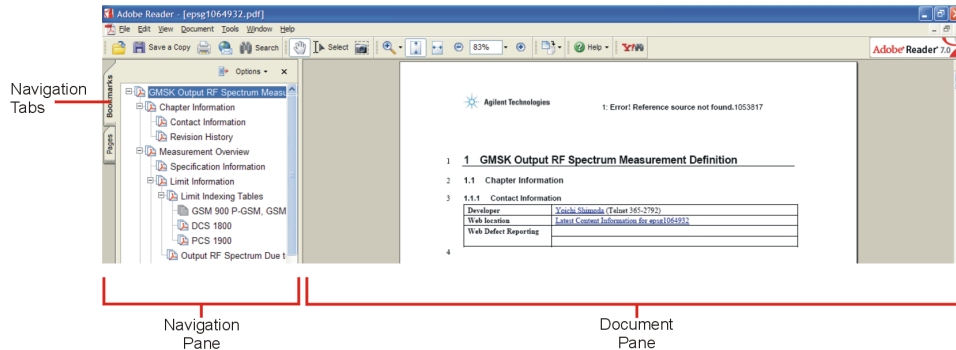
Adobe Reader - [epsg1064932.pdf]

File Edit View Document Tools Window Help

Save a Copy Search Select 83% Help

Adobe Reader 7.0

Navigation Tabs

Bookmarks

Pages

Options ×

GMSK Output RF Spectrum Measu

Chapter Information

Contact Information

Revision History

Measurement Overview

Specification Information

Limit Information

Limit Indexing Tables

GSM 900 P-GSM, GSM

DCS 1800

PCS 1900

Output RF Spectrum Due t

Agilent Technologies

1: Error! Reference source not found.1053817

1 1 GMSK Output RF Spectrum Measurement Definition

2 1.1 Chapter Information

3 1.1.1 Contact Information

| Developer | Yoichi Shimoda (Telnet 365-2792) |
|---|---|
| Web location | Latest Content Information for epsg1064932 |
| Web Defect Reporting | |
| | |

4

Navigation Pane

Document Pane